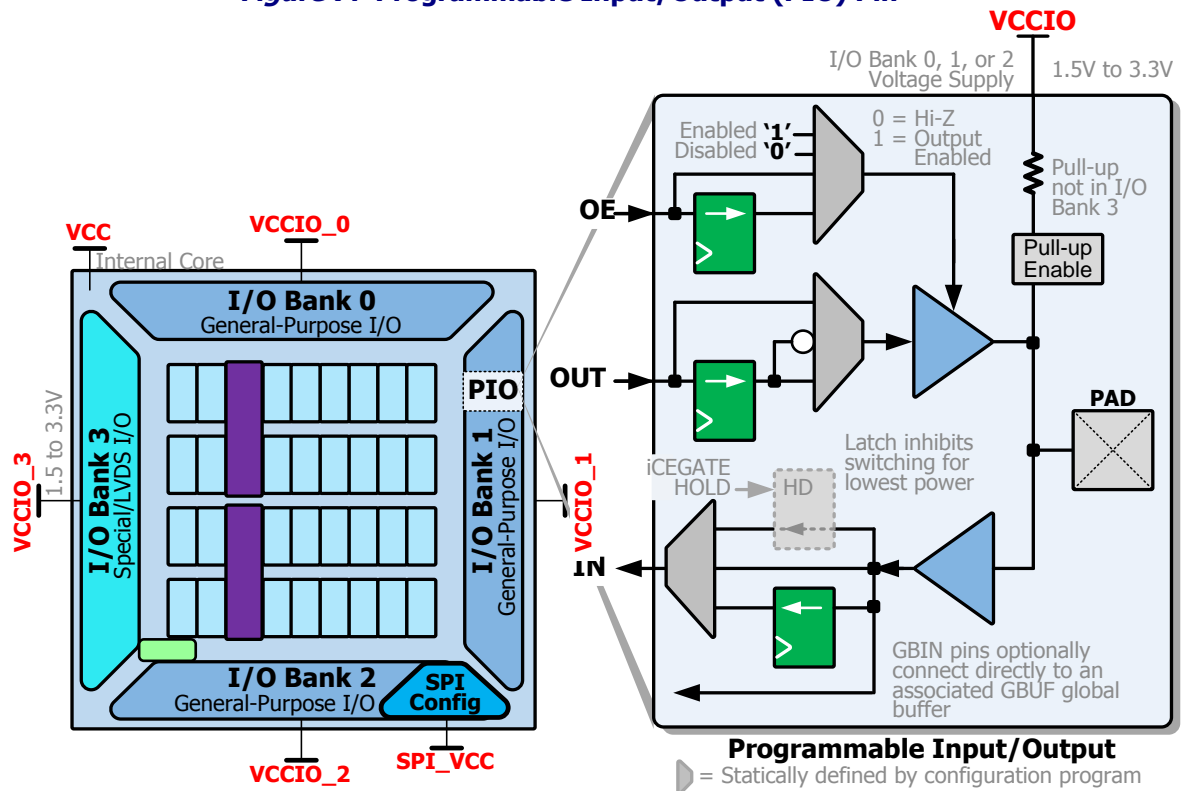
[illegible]

VCCIO

I/O Bank 0, 1, or 2
Voltage Supply

1.5V to 3.3V

Enabled '1'
Disabled '0'

0 = Hi-Z
1 = Output
Enabled

Pull-up
not in I/O
Bank 3

Pull-up
Enable

OE

OUT

PAD

Latch inhibits
switching for
lowest power

iCEGATE
HOLD

HD

IN

GBIN pins optionally
connect directly to an
associated GBUF global
buffer

Programmable Input/Output

= Statically defined by configuration program

VCC

Internal Core

VCCIO_0

I/O Bank 0
General-Purpose I/O

1.5 to 3.3V

VCCIO_3

I/O Bank 3
Special/LVDS I/O

PIO

I/O Bank 1
General-Purpose I/O

VCCIO_1

I/O Bank 2
General-Purpose I/O

SPI
Config

VCCIO_2

SPI_VCC